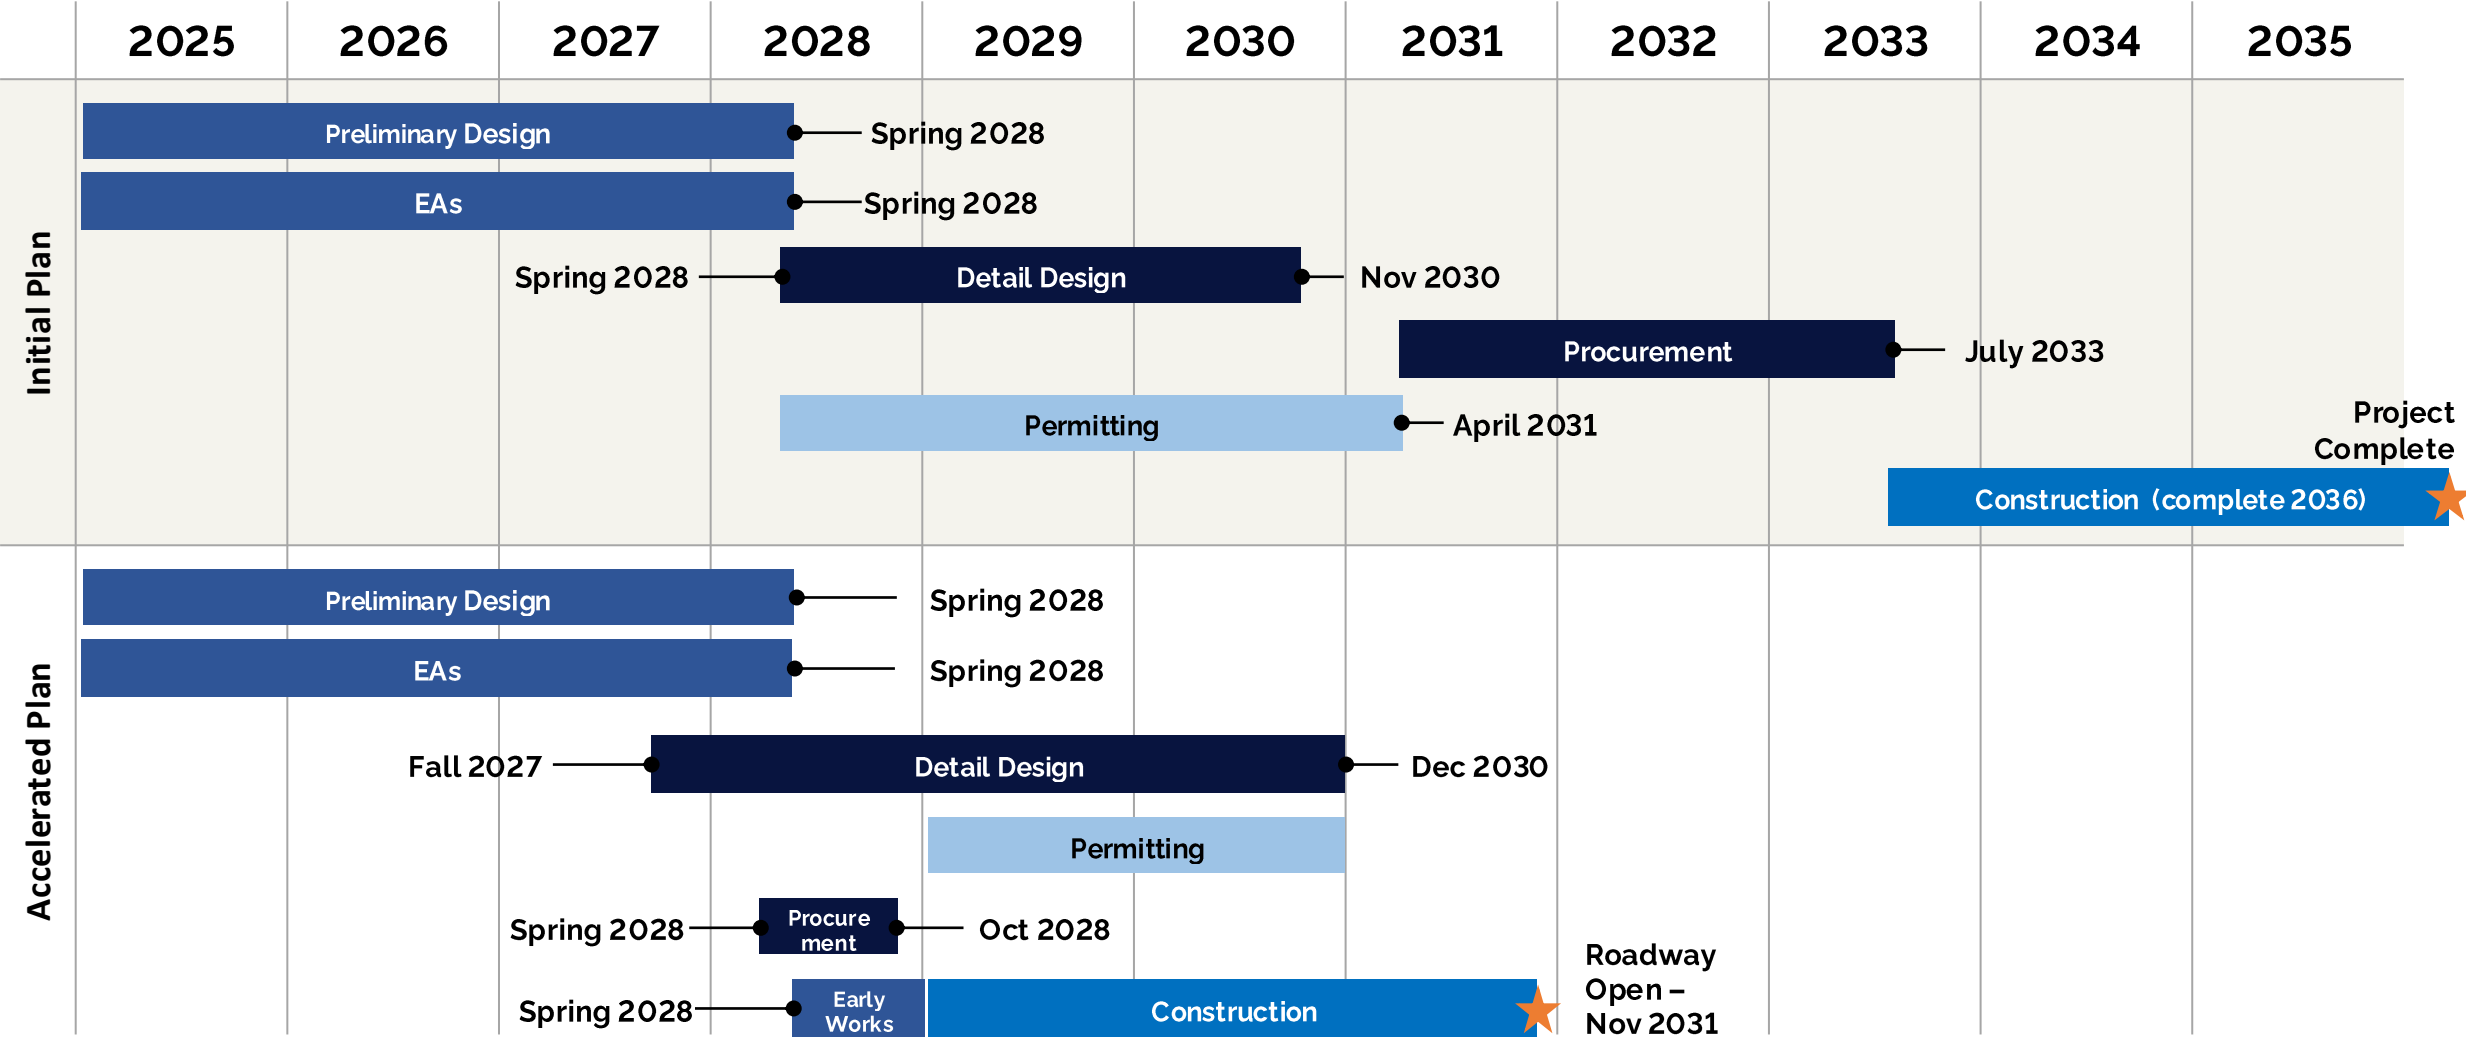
2025 2026 2027 2028 2029 2030 2031 2032 2033 2034 2035

Initial Plan

Preliminary Design Spring 2028

EAs Spring 2028

Spring 2028 Detail Design Nov 2030

Procurement July 2033

Permitting April 2031

Project Complete

Construction (complete 2036)

Accelerated Plan

Preliminary Design Spring 2028

EAs Spring 2028

Fall 2027 Detail Design Dec 2030

Permitting

Spring 2028 Procure ment Oct 2028

Spring 2028 Early Works Construction

Roadway Open – Nov 2031